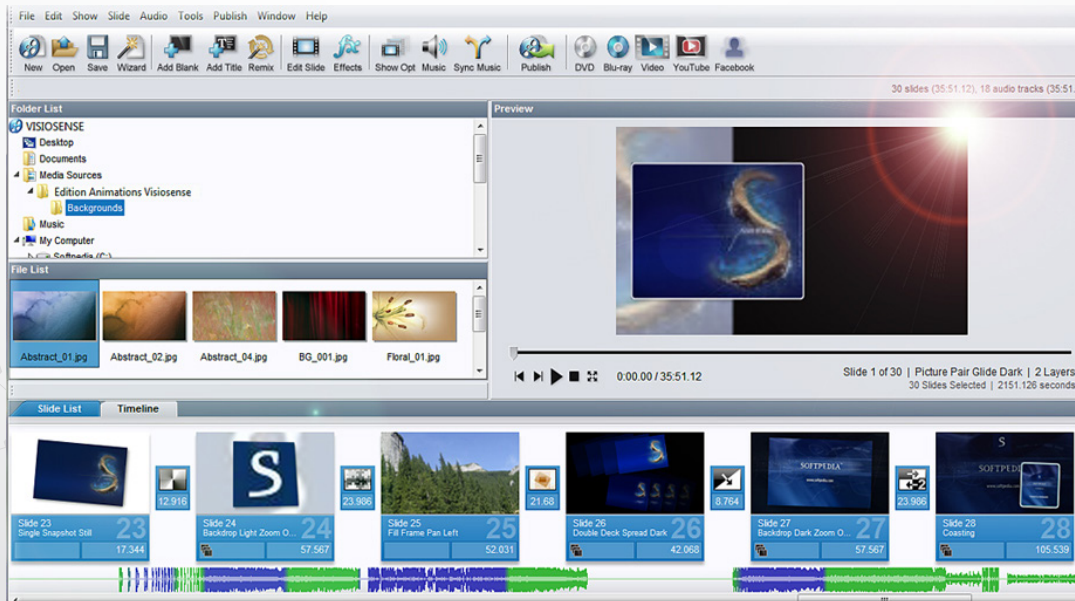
File Edit Show Slide Audio Tools Publish Window Help

New Open Save Wizard Add Blank Add Title Remix Edit Slide Effects Show Opt Music Sync Music Publish DVD Blu-ray Video YouTube Facebook

30 slides (35:51.12), 18 audio tracks (35:51

Folder List

VISIOSENSE
Desktop
Documents
Media Sources
Edition Animations Visiosense
Backgrounds
Music
My Computer
Softpedia (C:)

File List

Abstract_01.jpg Abstract_02.jpg Abstract_04.jpg BG_001.jpg Floral_01.jpg

Preview

0:00.00 / 35:51.12

Slide 1 of 30 | Picture Pair Glide Dark | 2 Layers
30 Slides Selected | 2151.126 seconds

Slide List Timeline

12.916 23.986 21.68 8.764 23.986

Slide 23 Single Snapshot Still 23 17.344
Slide 24 Backdrop Light Zoom O... 24 57.567
Slide 25 Fill Frame Pan Left 25 52.031
Slide 26 Double Deck Spread Dark 26 42.068
Slide 27 Backdrop Dark Zoom O... 27 57.567
Slide 28 Coasting 28 105.539